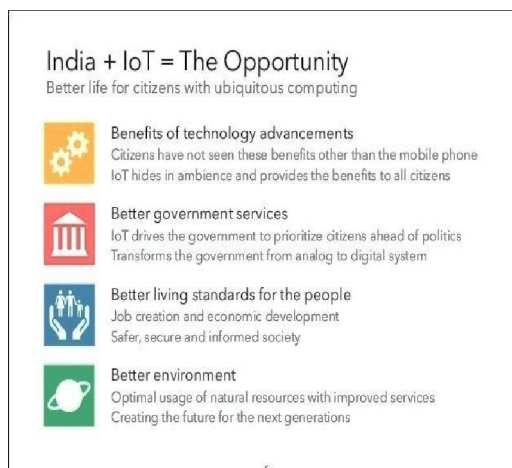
India + IoT = The Opportunity
Better life for citizens with ubiquitous computing

Benefits of technology advancements
Citizens have not seen these benefits other than the mobile phone
IoT hides in ambience and provides the benefits to all citizens

Better government services
IoT drives the government to prioritize citizens ahead of politics
Transforms the government from analog to digital system

Better living standards for the people
Job creation and economic development
Safer, secure and informed society

Better environment
Optimal usage of natural resources with improved services
Creating the future for the next generations